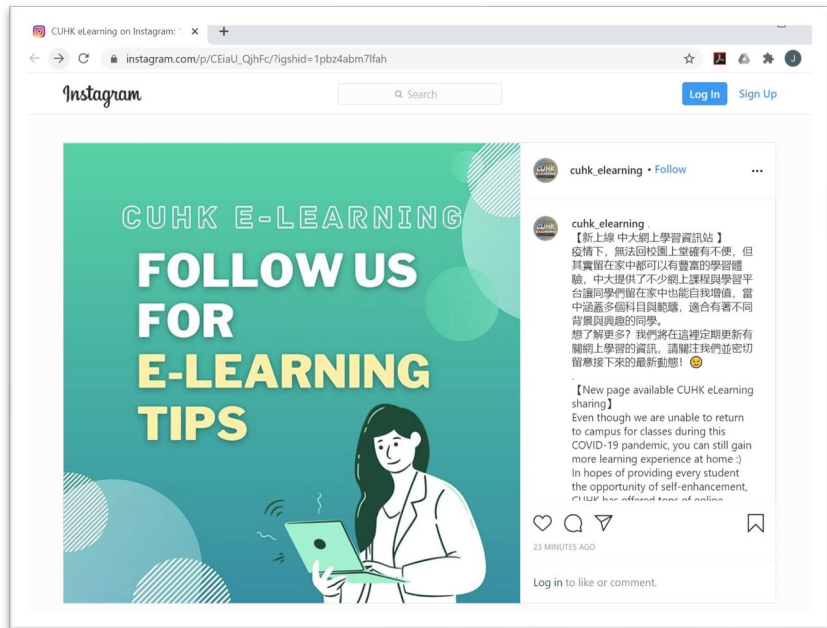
CUHK eLearning on Instagram: "
instagram.com/p/CEiaU_QjhFc/?igshid=1pbz4abm7lfah

Instagram
Search
Log In
Sign Up

CUHK E-LEARNING
FOLLOW US FOR E-LEARNING TIPS

cuhk_elearning • Follow

cuhk_elearning
【新上線 中大網上學習資訊站 】
疫情下，無法回校園上堂確有不便，但其實留在家中都可以有豐富的學習體驗，中大提供了不少網上課程與學習平台讓同學們留在家中也能自我增值，當中涵蓋多個科目與範疇，適合有著不同背景與興趣的同學。
想了解更多？我們將在這裡定期更新有關網上學習的資訊，請關注我們並密切留意接下來的最新動態！😊
.
【New page available CUHK eLearning sharing】
Even though we are unable to return to campus for classes during this COVID-19 pandemic, you can still gain more learning experience at home :)
In hopes of providing every student the opportunity of self-enhancement, CUHK has offered tons of online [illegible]

23 MINUTES AGO

Log in to like or comment.